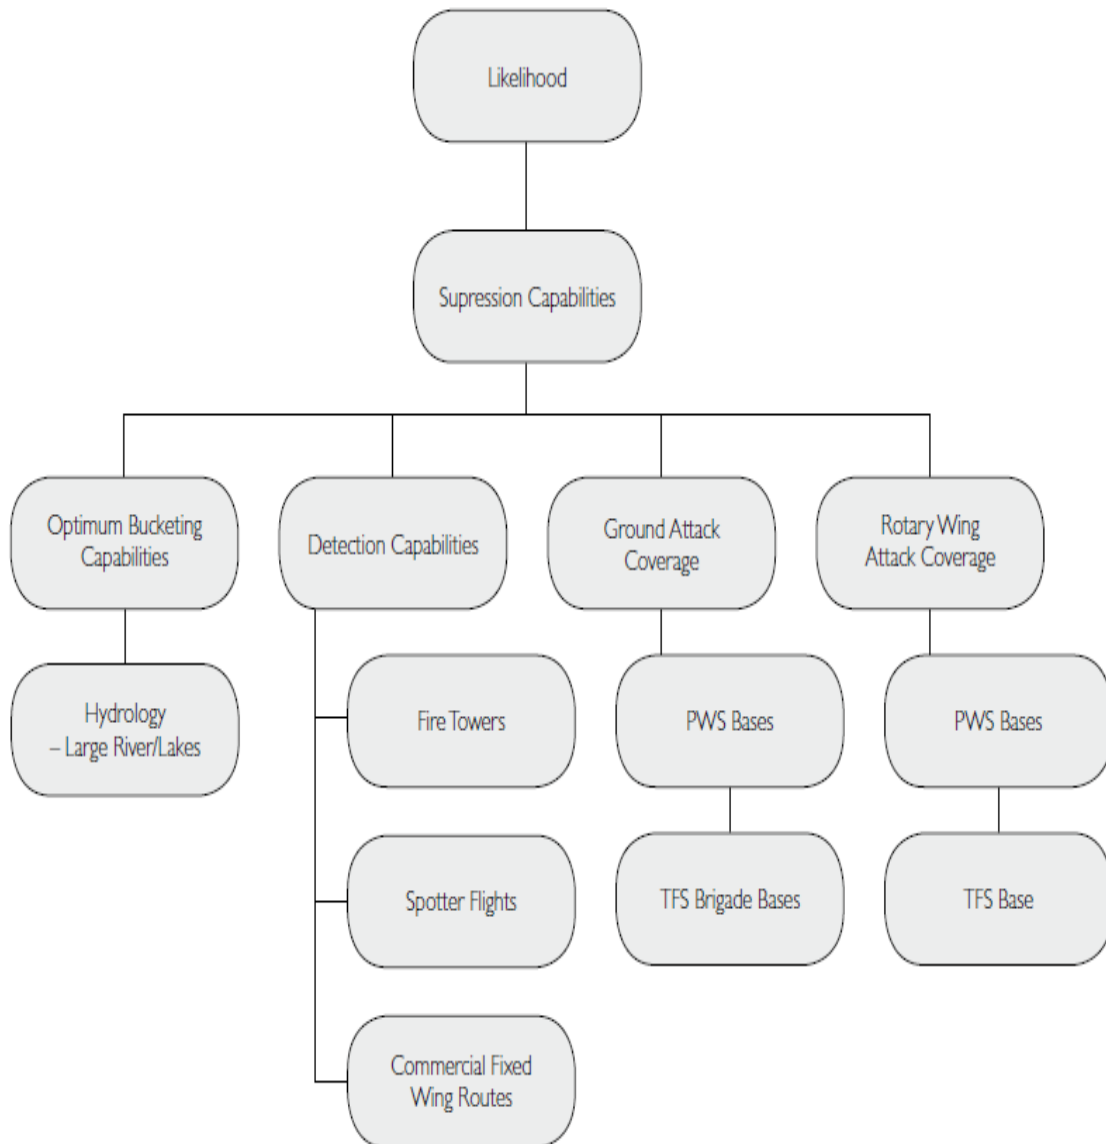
Likelihood

Supression Capabilities

Optimum Bucketing Capabilities

Detection Capabilities

Ground Attack Coverage

Rotary Wing Attack Coverage

Hydrology – Large River/Lakes

Fire Towers

Spotter Flights

Commercial Fixed Wing Routes

PWS Bases

TFS Brigade Bases

PWS Bases

TFS Base